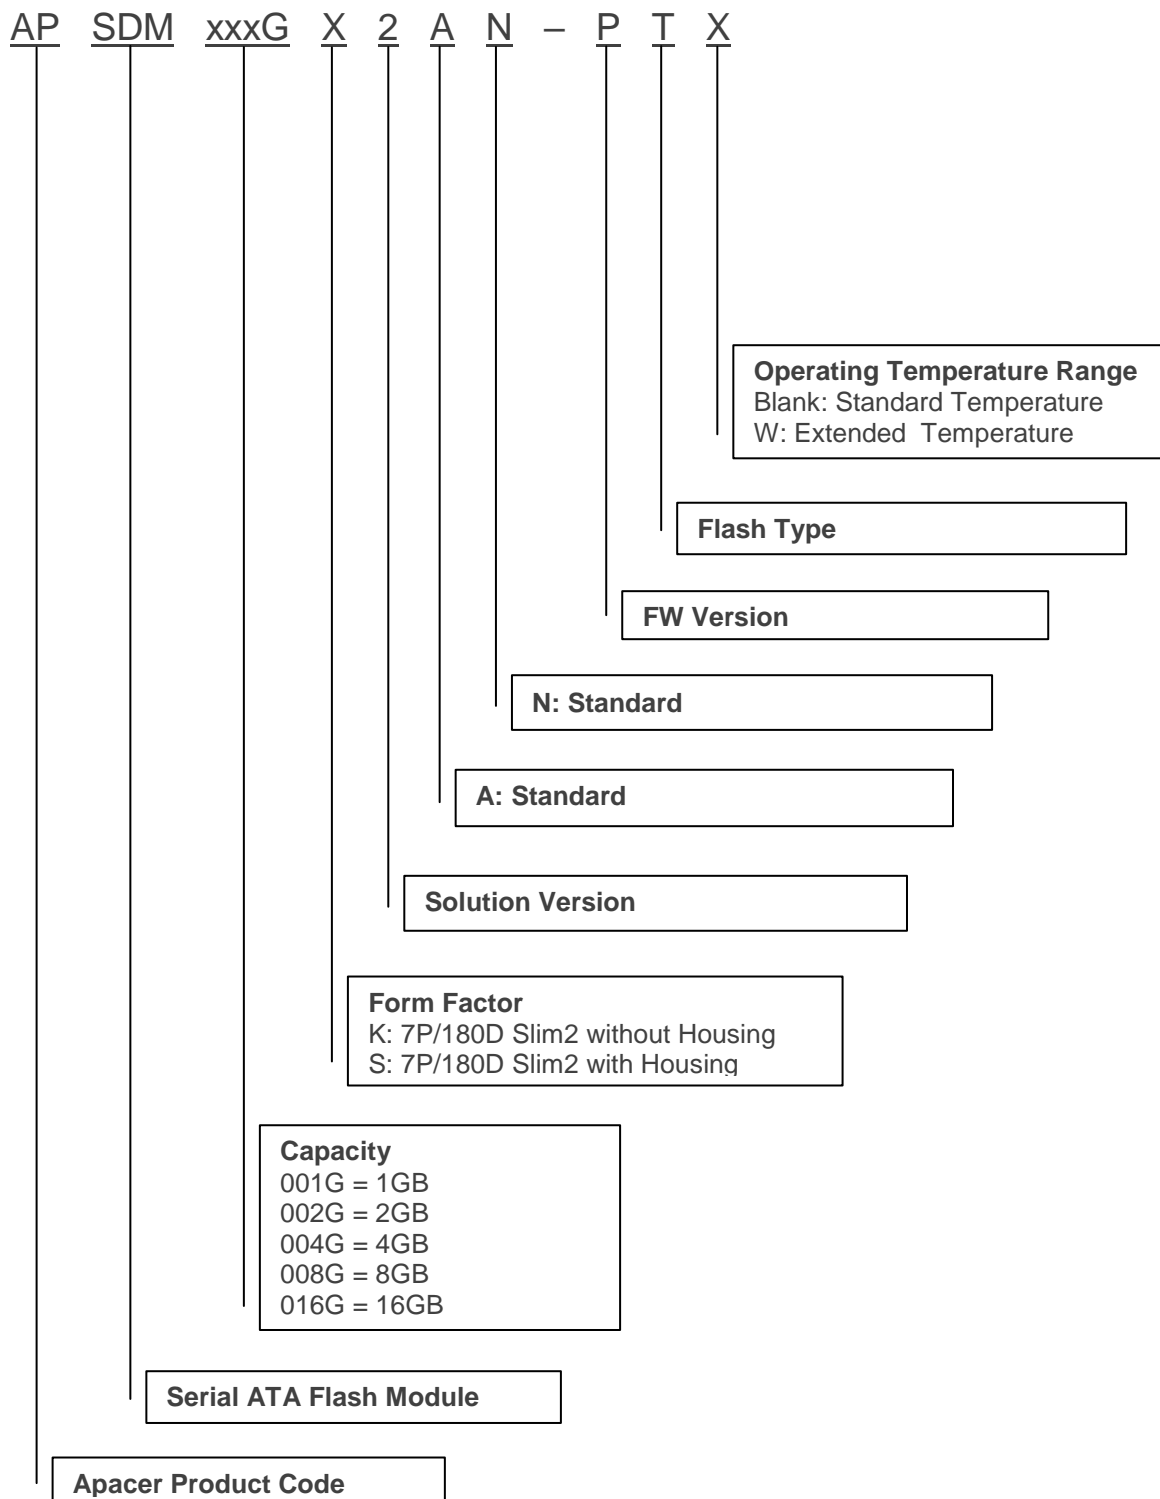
AP SDM xxxG X 2 A N – P T X

Operating Temperature Range
Blank: Standard Temperature
W: Extended Temperature

Flash Type

FW Version

N: Standard

A: Standard

Solution Version

Form Factor
K: 7P/180D Slim2 without Housing
S: 7P/180D Slim2 with Housing

Capacity
001G = 1GB
002G = 2GB
004G = 4GB
008G = 8GB
016G = 16GB

Serial ATA Flash Module

Apacer Product Code